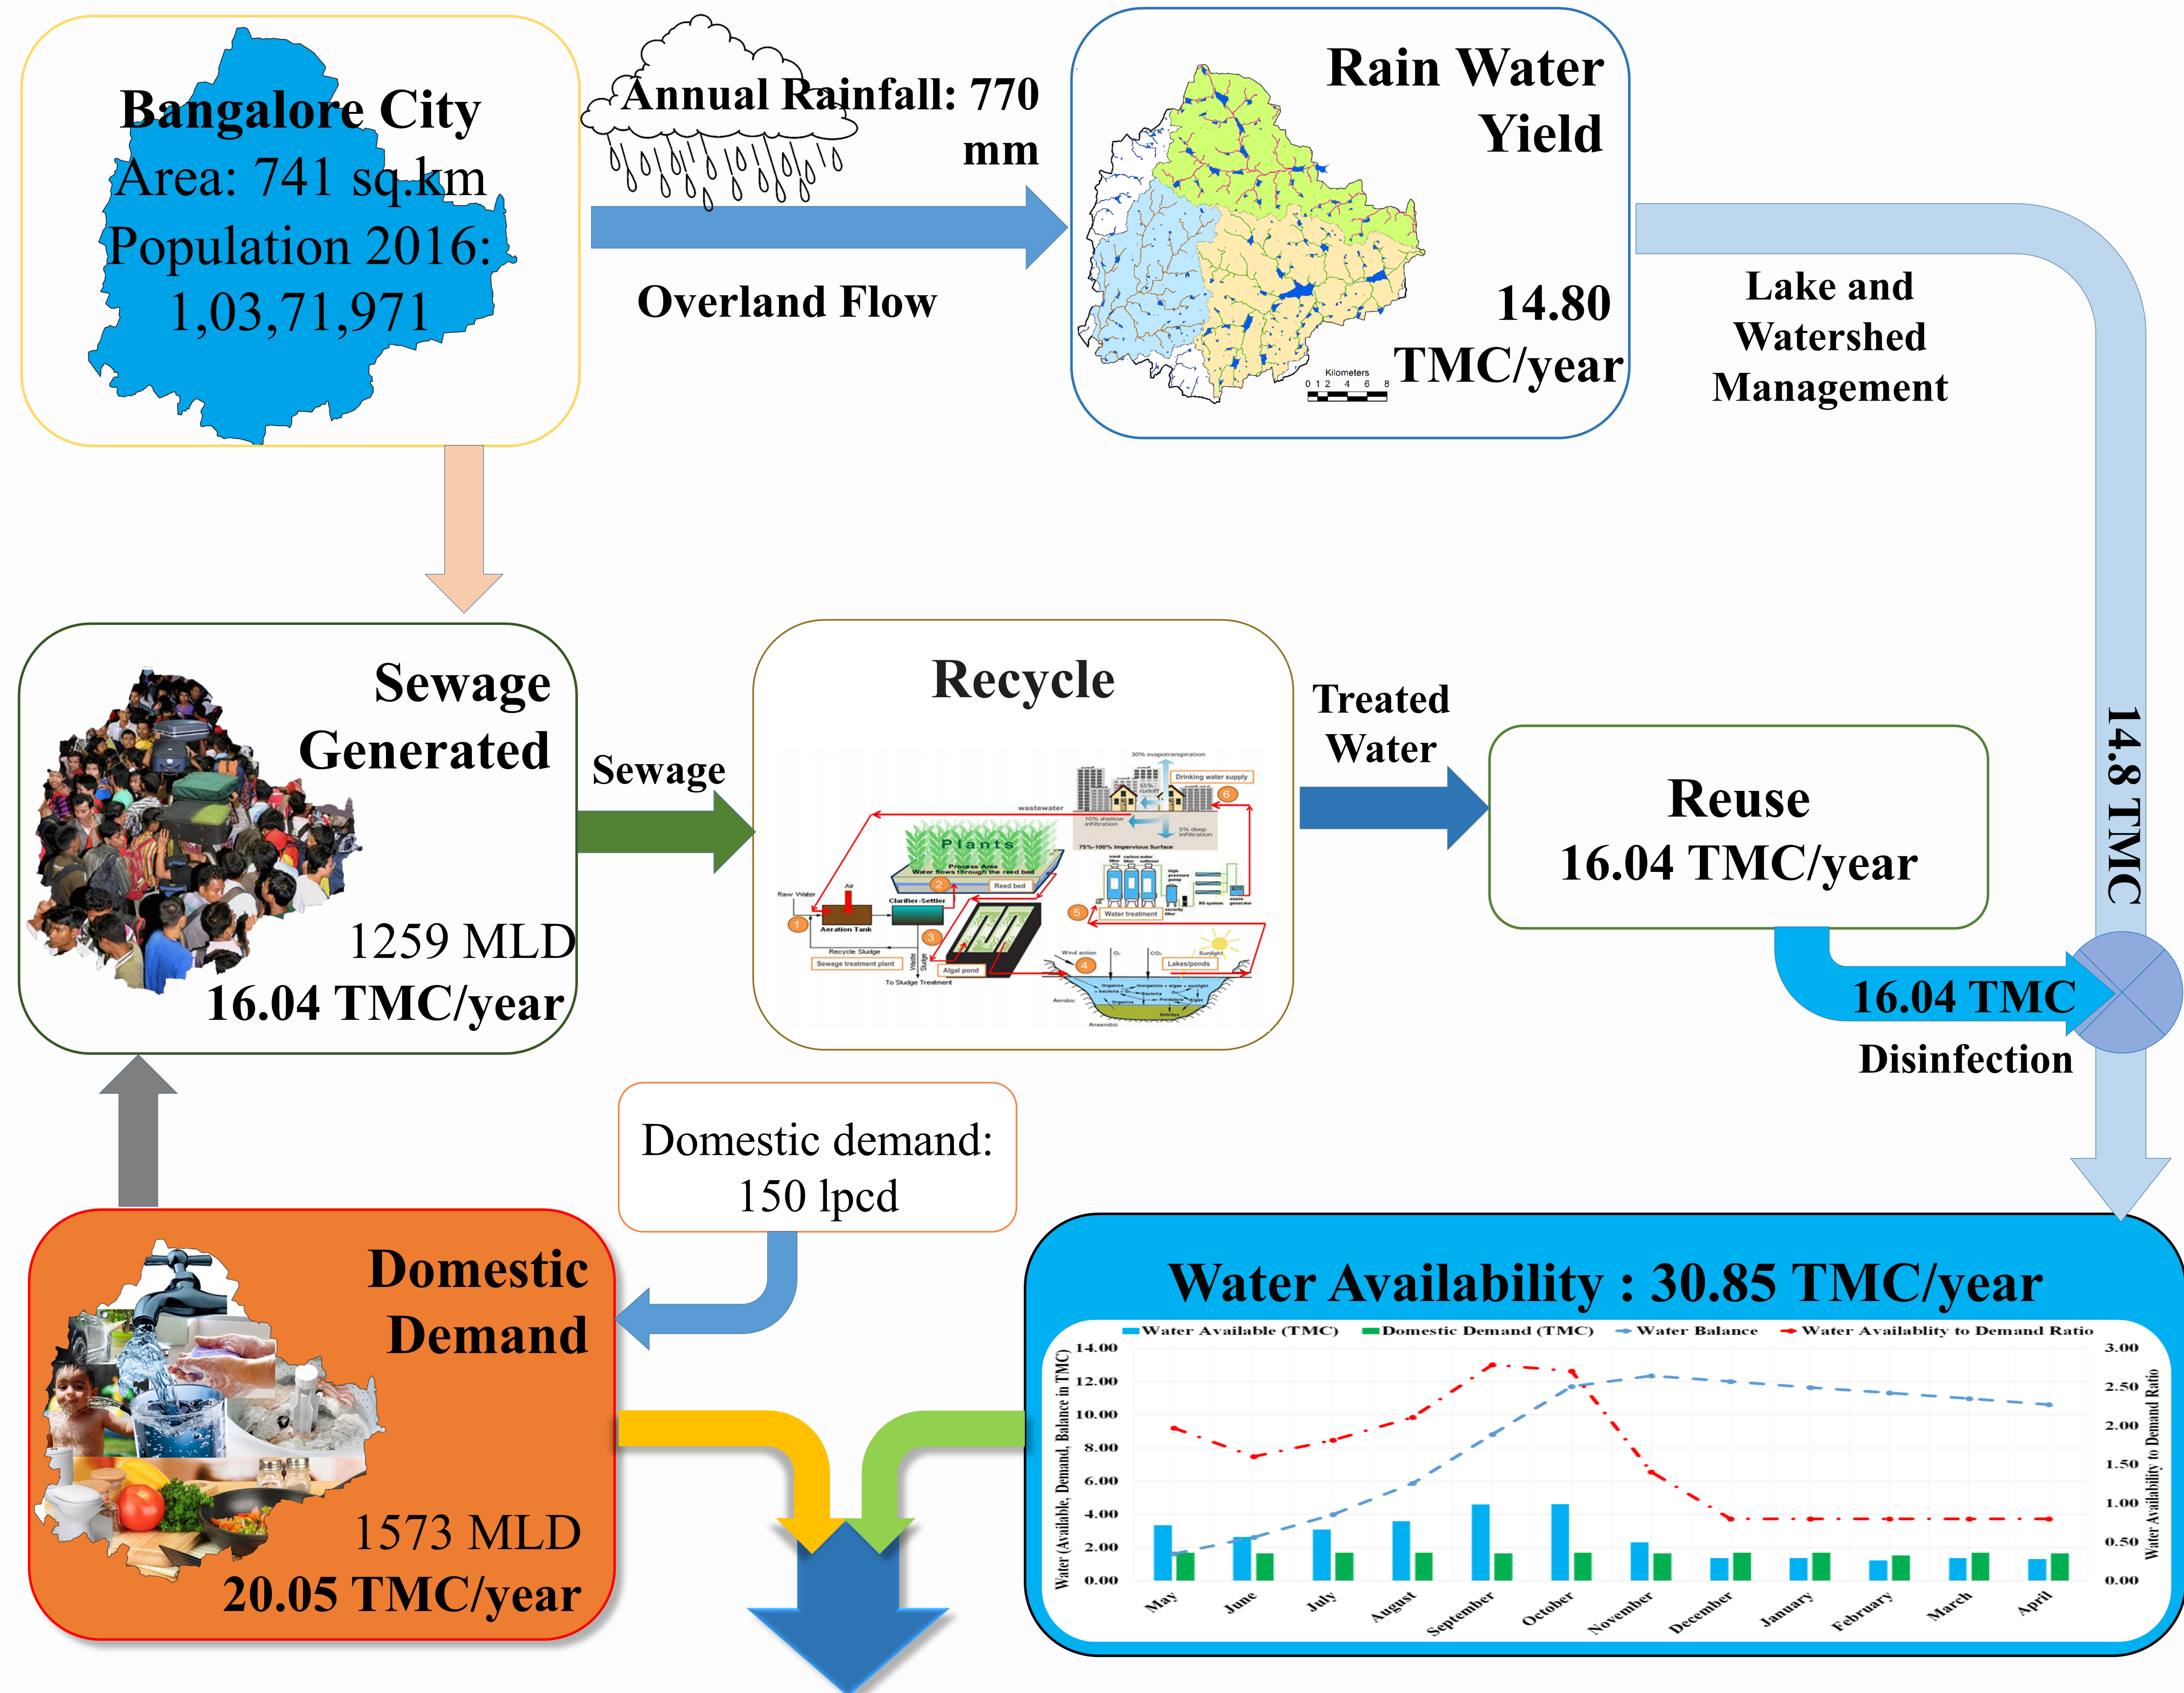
Bangalore City
Area: 741 sq.km
Population 2016:
1,03,71,971

Annual Rainfall: 770 mm

Overland Flow

Rain Water Yield

Kilometers
0 1 2 4 6 8

14.80 TMC/year

Lake and Watershed Management

14.8 TMC

Sewage Generated

1259 MLD
16.04 TMC/year

Sewage

Recycle

30% evapotranspiration
Drinking water supply
wastewater
55% runoff
10% shallow infiltration
5% deep infiltration
75%-100% Impervious Surface
Plants
Process Area
Water flows through the reed bed
Reed bed
Raw Water
Air
Aeration Tank
Clarifier-Settler
Recycle Sludge
Sewage treatment plant
Waste Sludge
To Sludge Treatment
Algal pond
Water treatment
Wind action
Sunlight
Lakes/ponds
Aerobic
Anaerobic

Treated Water

Reuse
16.04 TMC/year

16.04 TMC
Disinfection

Domestic demand:
150 lpcd

Domestic Demand

1573 MLD
20.05 TMC/year

Water Availability : 30.85 TMC/year

Water Available (TMC) Domestic Demand (TMC) Water Balance Water Availablity to Demand Ratio

Water (Available, Demand, Balance in TMC)
14.00
12.00
10.00
8.00
6.00
4.00
2.00
0.00

Water Availablity to Demand Ratio
3.00
2.50
2.00
1.50
1.00
0.50
0.00

May June July August September October November December January February March April